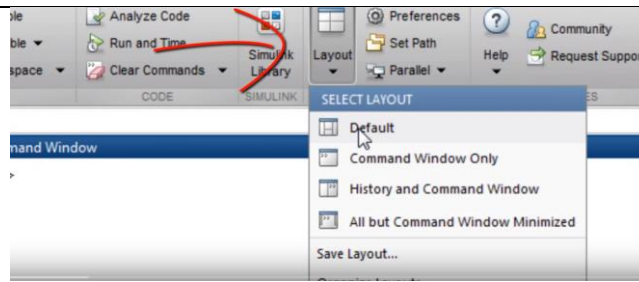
ble
ble ▾
space ▾
Analyze Code
Run and Time
Clear Commands ▾
CODE
Simulink Library
SIMULINK
Layout ▾
Preferences
Set Path
Parallel ▾
Help ▾
Community
Request Suppo
ES

mand Window

SELECT LAYOUT
Default
Command Window Only
History and Command Window
All but Command Window Minimized
Save Layout...
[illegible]